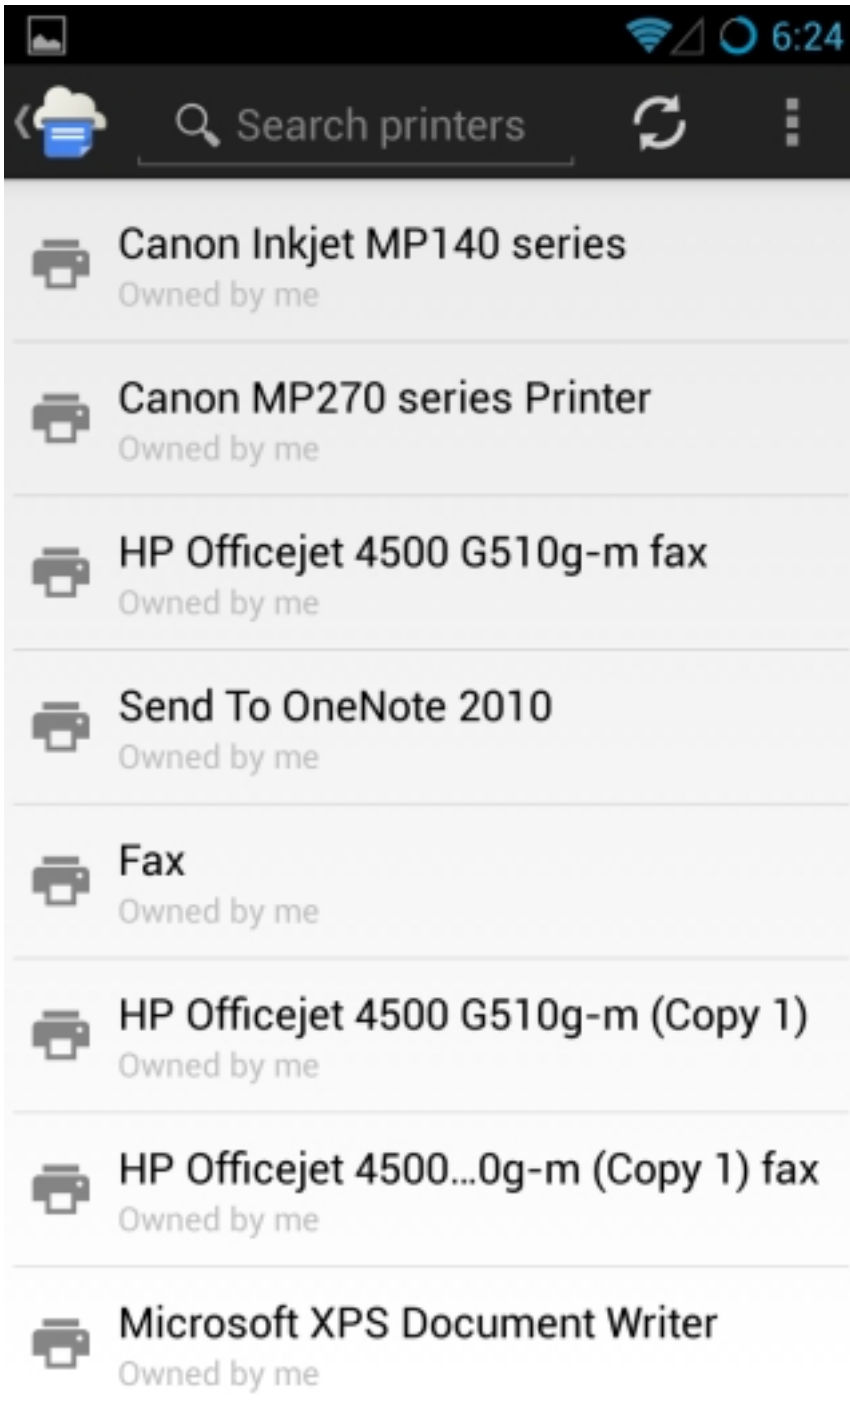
6:24

Search printers

Canon Inkjet MP140 series
Owned by me

Canon MP270 series Printer
Owned by me

HP Officejet 4500 G510g-m fax
Owned by me

Send To OneNote 2010
Owned by me

Fax
Owned by me

HP Officejet 4500 G510g-m (Copy 1)
Owned by me

HP Officejet 4500...0g-m (Copy 1) fax
Owned by me

Microsoft XPS Document Writer
Owned by me